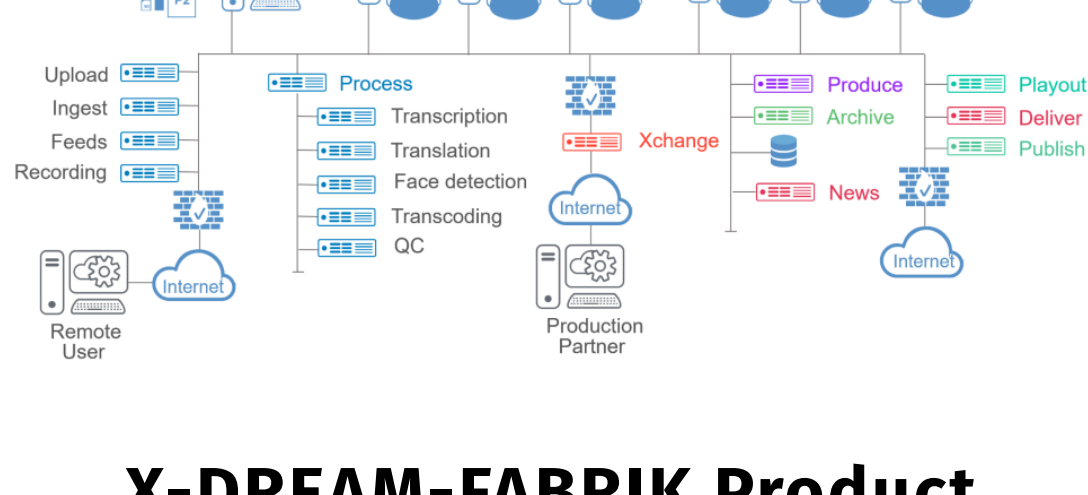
Upload
Ingest
Feeds
Recording

Remote User

Internet

Process
Transcription
Translation
Face detection
Transcoding
QC

Xchange

Internet

Production Partner

Produce
Archive
News

Playout
Deliver
Publish

Internet

X-DREAM-FABRIK Product